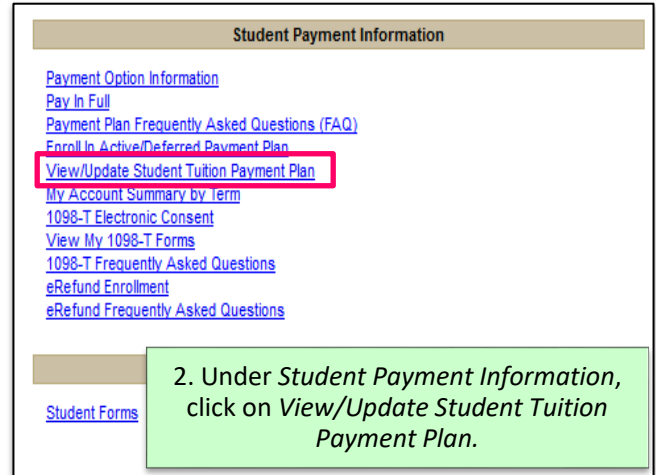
Student Payment Information

Payment Option Information
Pay In Full
Payment Plan Frequently Asked Questions (FAQ)
Enroll In Active/Deferred Payment Plan
View/Update Student Tuition Payment Plan
My Account Summary by Term
1098-T Electronic Consent
View My 1098-T Forms
1098-T Frequently Asked Questions
eRefund Enrollment
eRefund Frequently Asked Questions

Student Forms

2. Under *Student Payment Information*, click on *View/Update Student Tuition Payment Plan.*